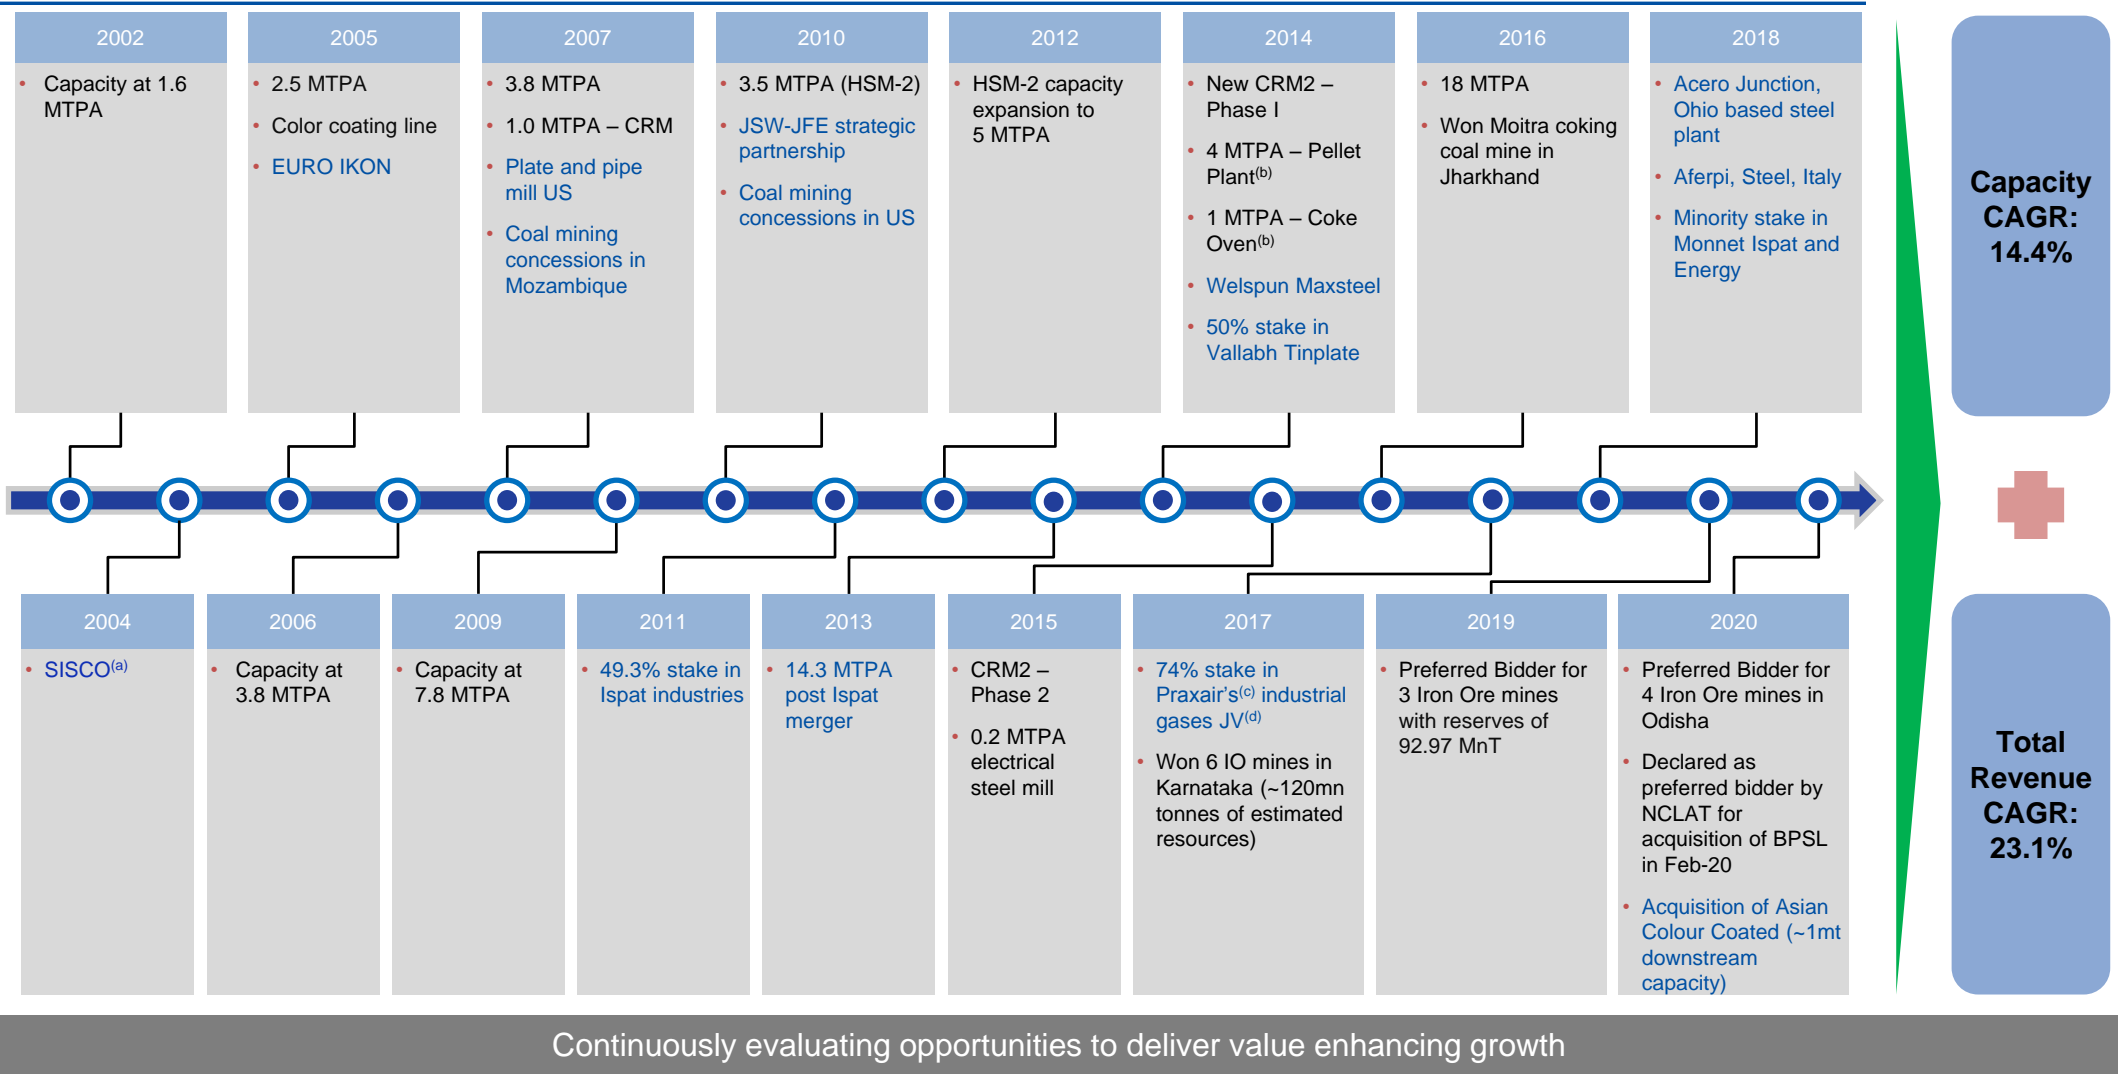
2002
- Capacity at 1.6 MTPA

2005
- 2.5 MTPA
- Color coating line
- EURO IKON

2007
- 3.8 MTPA
- 1.0 MTPA – CRM
- Plate and pipe mill US
- Coal mining concessions in Mozambique

2010
- 3.5 MTPA (HSM-2)
- JSW-JFE strategic partnership
- Coal mining concessions in US

2012
- HSM-2 capacity expansion to 5 MTPA

2014
- New CRM2 – Phase I
- 4 MTPA – Pellet Plant$^{(b)}$
- 1 MTPA – Coke Oven$^{(b)}$
- Welspun Maxsteel
- 50% stake in Vallabh Tinplate

2016
- 18 MTPA
- Won Moitra coking coal mine in Jharkhand

2018
- Acero Junction, Ohio based steel plant
- Aferpi, Steel, Italy
- Minority stake in Monnet Ispat and Energy

Capacity CAGR: 14.4%

2004
- SISCO$^{(a)}$

2006
- Capacity at 3.8 MTPA

2009
- Capacity at 7.8 MTPA

2011
- 49.3% stake in Ispat industries

2013
- 14.3 MTPA post Ispat merger

2015
- CRM2 – Phase 2
- 0.2 MTPA electrical steel mill

2017
- 74% stake in Praxair's$^{(c)}$ industrial gases JV$^{(d)}$
- Won 6 IO mines in Karnataka (~120mn tonnes of estimated resources)

2019
- Preferred Bidder for 3 Iron Ore mines with reserves of 92.97 MnT

2020
- Preferred Bidder for 4 Iron Ore mines in Odisha
- Declared as preferred bidder by NCLAT for acquisition of BPSL in Feb-20
- Acquisition of Asian Colour Coated (~1mt downstream capacity)

Total Revenue CAGR: 23.1%

Continuously evaluating opportunities to deliver value enhancing growth